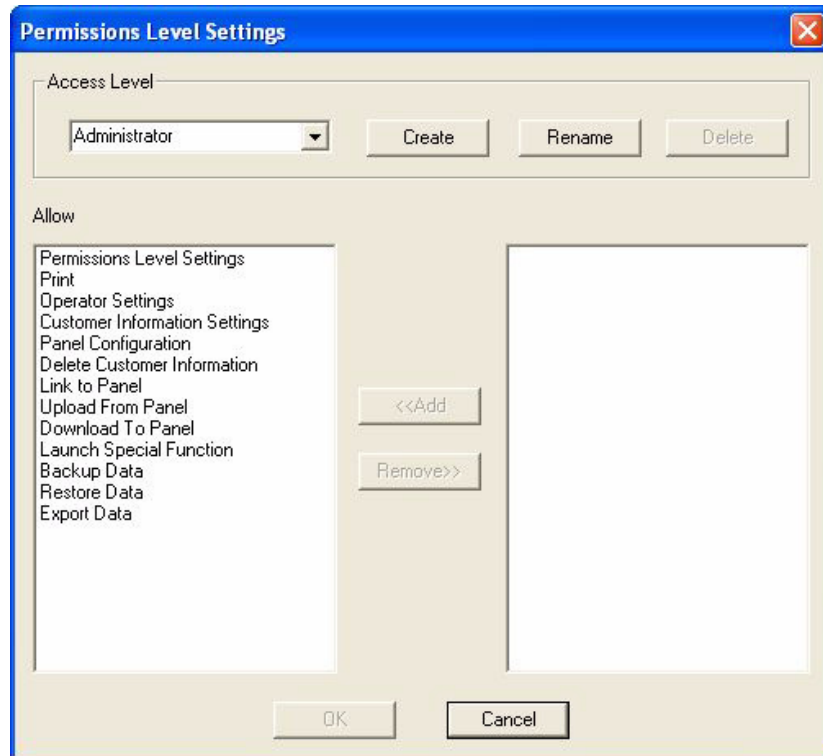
Permissions Level Settings

Access Level

Administrator

Create

Rename

Delete

Allow

Permissions Level Settings
Print
Operator Settings
Customer Information Settings
Panel Configuration
Delete Customer Information
Link to Panel
Upload From Panel
Download To Panel
Launch Special Function
Backup Data
Restore Data
Export Data

<<Add

Remove>>

OK

Cancel